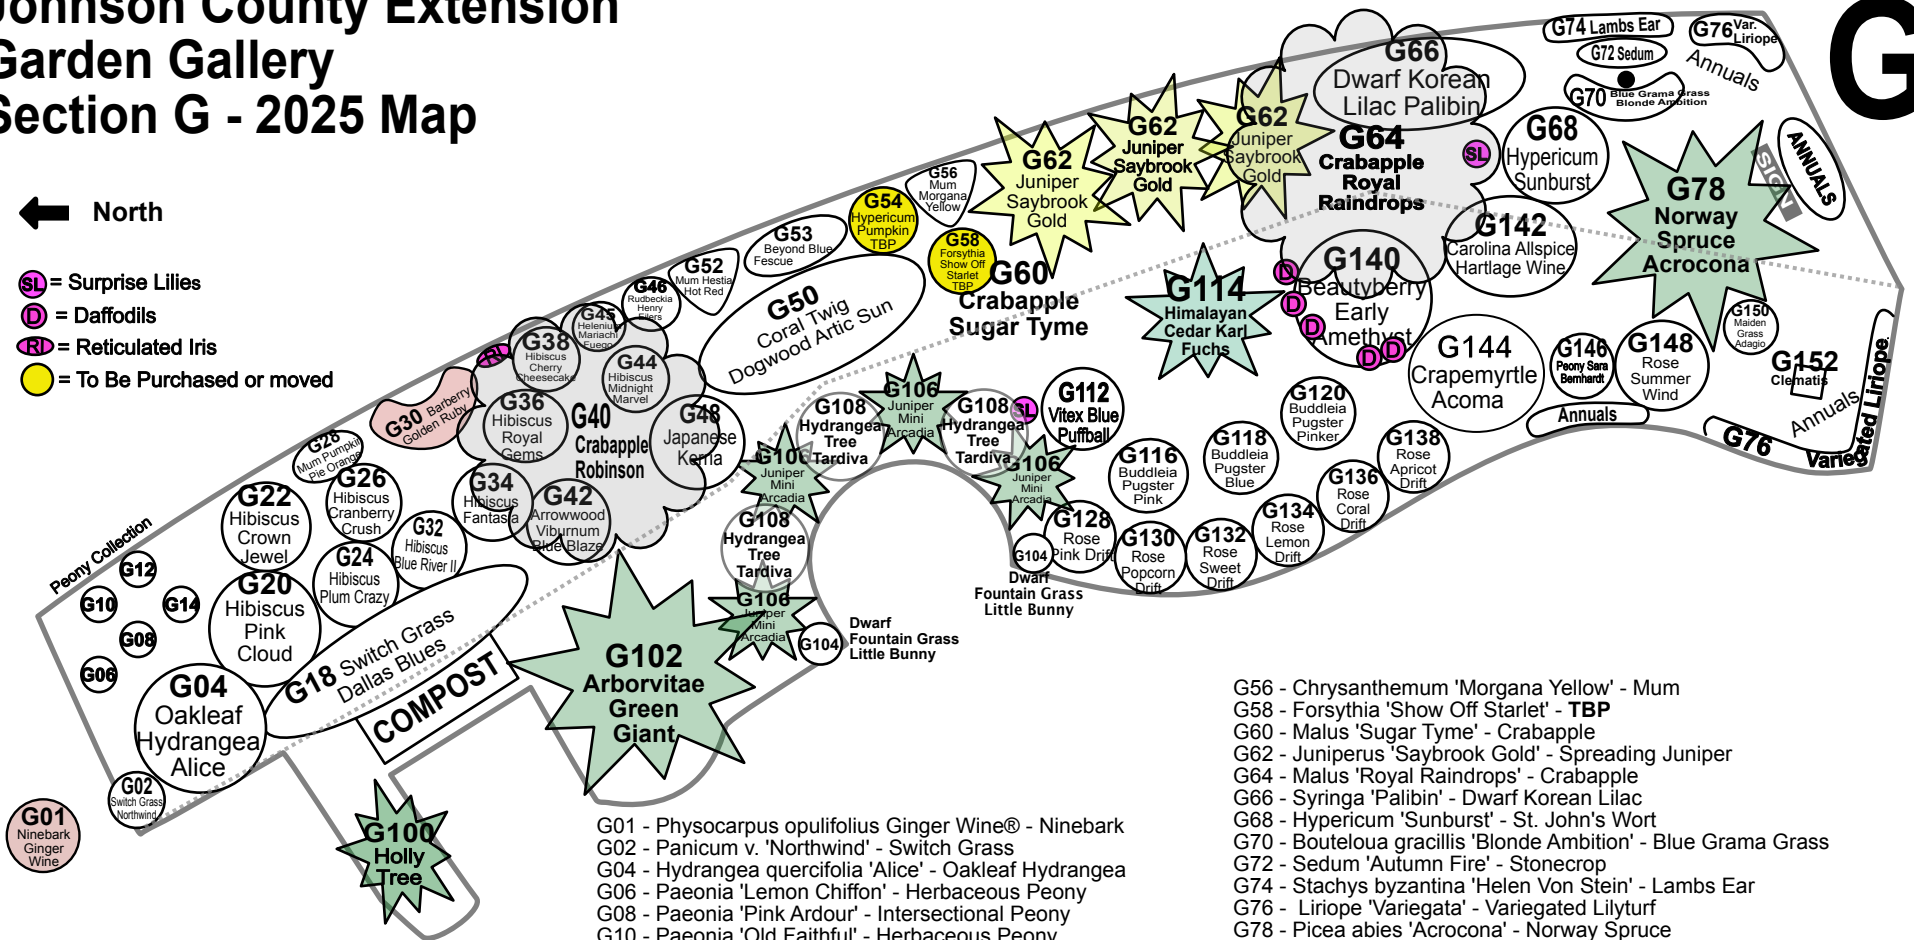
Johnson County Extension
Garden Gallery
Section G - 2025 Map

G

North

SL = Surprise Lilies
D = Daffodils
RI = Reticulated Iris
= To Be Purchased or moved

G74 Lambs Ear
G76 Var. Liriope
G72 Sedum
Annuals
G70 Blue Grama Grass Blonde Ambition
G66 Dwarf Korean Lilac Palibin
G62 Juniper Saybrook Gold
G62 Juniper Saybrook Gold
G62 Juniper Saybrook Gold
G64 Crabapple Royal Raindrops
SL
G68 Hypericum Sunburst
ANNUALS
SIGN
G78 Norway Spruce Acrocona
G56 Mum Morgana Yellow
G54 Hypericum Pumpkin TBP
G58 Forsythia Show Off Starlet TBP
G60 Crabapple Sugar Tyme
G53 Beyond Blue Fescue
G52 Mum Hestia Hot Red
G50 Coral Twig Dogwood Artic Sun
G114 Himalayan Cedar Karl Fuchs
G140 Beautyberry Early Amethyst
G142 Carolina Allspice Hartlage Wine
G150 Maiden Grass Adagio
G144 Crapemyrtle Acoma
G146 Peony Sara Bernhardt
G148 Rose Summer Wind
G152 Clematis
Annuals
Annuals
Variegated Liriope
G76 Varieg
G46 Rudbeckia Henry Eilers
G45 Helenium Mariachi Fuego
G38 Hibiscus Cherry Cheesecake
RI
G44 Hibiscus Midnight Marvel
G30 Barberry Golden Ruby
G36 Hibiscus Royal Gems
G40 Crabapple Robinson
G48 Japanese Kerria
G106 Juniper Mini Arcadia
G108 Hydrangea Tree Tardiva
G108 Hydrangea Tree Tardiva
SL
G112 Vitex Blue Puffball
G120 Buddleia Pugster Pinker
G138 Rose Apricot Drift
G118 Buddleia Pugster Blue
G116 Buddleia Pugster Pink
G136 Rose Coral Drift
G134 Rose Lemon Drift
G132 Rose Sweet Drift
G130 Rose Popcorn Drift
G128 Rose Pink Drift
G104
Dwarf Fountain Grass Little Bunny
G106 Juniper Mini Arcadia
G106 Juniper Mini Arcadia
G28 Mum Pumpkin Pie Orange
G26 Hibiscus Cranberry Crush
G22 Hibiscus Crown Jewel
G34 Hibiscus Fantasia
G42 Arrowwood Viburnum Blue Blaze
G32 Hibiscus Blue River II
G24 Hibiscus Plum Crazy
G108 Hydrangea Tree Tardiva
G106 Juniper Mini Arcadia
G104
Dwarf Fountain Grass Little Bunny
Peony Collection
G12
G10
G14
G08
G06
G20 Hibiscus Pink Cloud
G18 Switch Grass Dallas Blues
COMPOST
G102 Arborvitae Green Giant
G04 Oakleaf Hydrangea Alice
G02 Switch Grass Northwind
G01 Ninebark Ginger Wine
G100 Holly Tree

G01 - Physocarpus opulifolius Ginger Wine® - Ninebark
G02 - Panicum v. 'Northwind' - Switch Grass
G04 - Hydrangea quercifolia 'Alice' - Oakleaf Hydrangea
G06 - Paeonia 'Lemon Chiffon' - Herbaceous Peony
G08 - Paeonia 'Pink Ardour' - Intersectional Peony
G10 - Paeonia 'Old Faithful' - Herbaceous Peony

G56 - Chrysanthemum 'Morgana Yellow' - Mum
G58 - Forsythia 'Show Off Starlet' - TBP
G60 - Malus 'Sugar Tyme' - Crabapple
G62 - Juniperus 'Saybrook Gold' - Spreading Juniper
G64 - Malus 'Royal Raindrops' - Crabapple
G66 - Syringa 'Palibin' - Dwarf Korean Lilac
G68 - Hypericum 'Sunburst' - St. John's Wort
G70 - Bouteloua gracillis 'Blonde Ambition' - Blue Grama Grass
G72 - Sedum 'Autumn Fire' - Stonecrop
G74 - Stachys byzantina 'Helen Von Stein' - Lambs Ear
G76 - Liriope 'Variegata' - Variegated Lilyturf
G78 - Picea abies 'Acrocona' - Norway Spruce